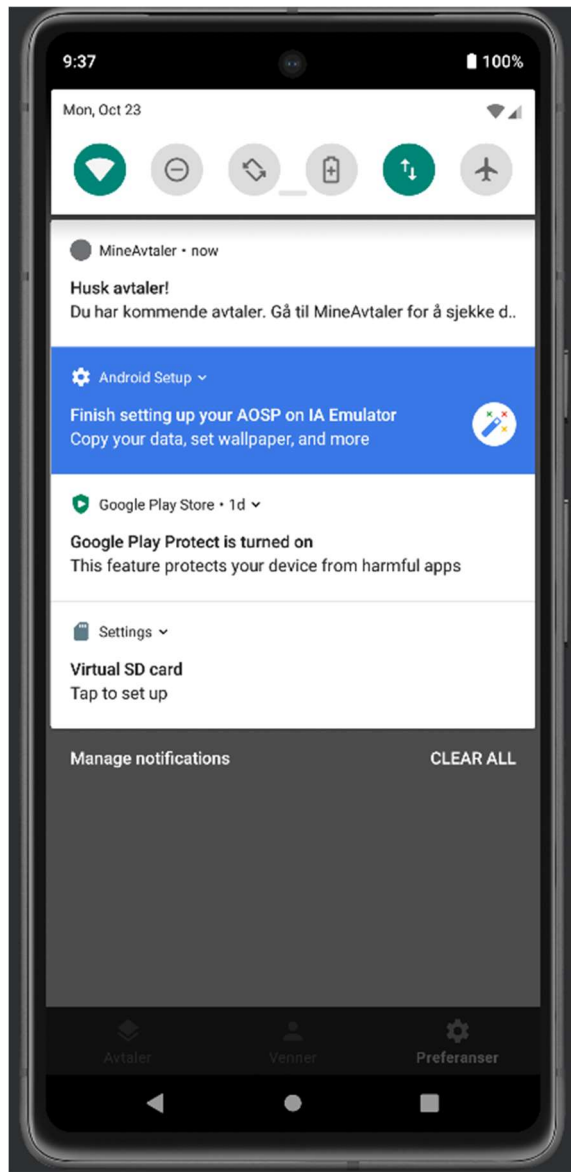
9:37
100%

Mon, Oct 23

MineAvtaler • now
Husk avtaler!
Du har kommende avtaler. Gå til MineAvtaler for å sjekke d..

Android Setup
Finish setting up your AOSP on IA Emulator
Copy your data, set wallpaper, and more

Google Play Store • 1d
Google Play Protect is turned on
This feature protects your device from harmful apps

Settings
Virtual SD card
Tap to set up

Manage notifications
CLEAR ALL

Avtaler
Venner
Preferanser